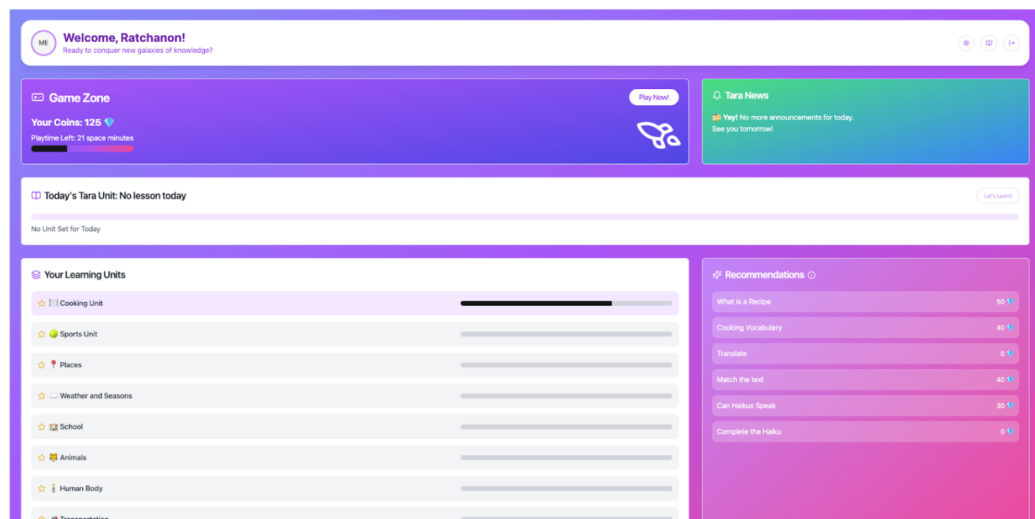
ME

Welcome, Ratchanon!

Ready to conquer new galaxies of knowledge?

Game Zone

Play Now!

Your Coins: 125 💎

Playtime Left: 21 space minutes

Tara News

🎉 Yay! No more announcements for today. See you tomorrow!

Today's Tara Unit: No lesson today

Let's Learn

No Unit Set for Today

Your Learning Units

☆ 🍽️ Cooking Unit

☆ 🎾 Sports Unit

☆ 📍 Places

☆ 💭 Weather and Seasons

☆ 🏫 School

☆ 🐯 Animals

☆ 🧍 Human Body

☆ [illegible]

Recommendations ⓘ

What is a Recipe 50 💎

Cooking Vocabulary 40 💎

Translate 0 💎

Match the text 40 💎

Can Haikus Speak 30 💎

Complete the Haiku 0 💎